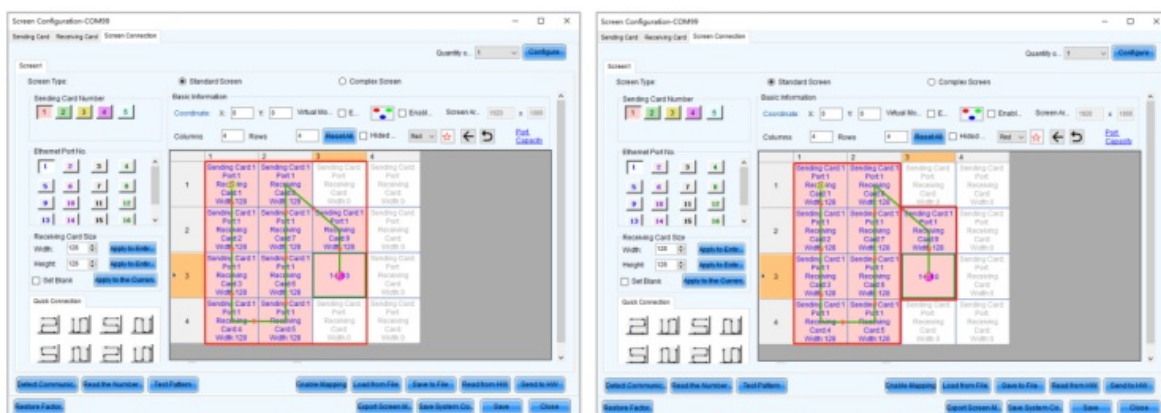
Screen Configuration-COM99

Sending Card Receiving Card Screen Connection

Quantity o... 1 Configure

Screen1

Screen Type: Standard Screen Complex Screen

Sending Card Number

1 2 3 4 5

Basic Information

Coordinate X: 0 Y: 0 Virtual Mo... E... Enabl... Screen Ar... 1920 x 1080

Columns 4 Rows 4 Reset All Hided... Red

Port Capacity

Ethernet Port No.

1 2 3 4
5 6 7 8
9 10 11 12
13 14 15 16

Receiving Card Size

Width 128 Apply to Entir...

Height 128 Apply to Entir...

Set Blank Apply to the Curren...

Quick Connection

| | 1 | 2 | 3 | 4 |
|---|---|---|---|---|
| 1 | Sending Card 1 Port 1 Receiving Card 1 Width 128 | Sending Card 1 Port 1 Receiving Card 8 Width 128 | Sending Card Port Receiving Card Width 0 | Sending Card Port Receiving Card Width 0 |
| 2 | Sending Card 1 Port 1 Receiving Card 2 Width 128 | Sending Card 1 Port 1 Receiving Card 7 Width 128 | Sending Card 1 Port 1 Receiving Card 9 Width 128 | Sending Card Port Receiving Card Width 0 |
| 3 | Sending Card 1 Port 1 Receiving Card 3 Width 128 | Sending Card 1 Port 1 Receiving Card 6 Width 128 | 1-1-10 | Sending Card Port Receiving Card Width 0 |
| 4 | Sending Card 1 Port 1 Receiving Card 4 Width 128 | Sending Card 1 Port 1 Receiving Card 5 Width 128 | Sending Card Port Receiving Card Width 0 | Sending Card Port Receiving Card Width 0 |

Detect Communic... Read the Number... Test Pattern... Enable Mapping Load from File Save to File Read from HW Send to HW

Restore Factor... Export Screen M... Save System Co... Save Close

Screen Configuration-COM99

Sending Card Receiving Card Screen Connection

Quantity o... 1 Configure

Screen1

Screen Type: Standard Screen Complex Screen

Sending Card Number

1 2 3 4 5

Basic Information

Coordinate X: 0 Y: 0 Virtual Mo... E... Enabl... Screen Ar... 1920 x 1080

Columns 4 Rows 4 Reset All Hided... Red

Port Capacity

Ethernet Port No.

1 2 3 4
5 6 7 8
9 10 11 12
13 14 15 16

Receiving Card Size

Width 128 Apply to Entir...

Height 128 Apply to Entir...

Set Blank Apply to the Curren...

Quick Connection

| | 1 | 2 | 3 | 4 |
|---|---|---|---|---|
| 1 | Sending Card 1 Port 1 Receiving Card 1 Width 128 | Sending Card 1 Port 1 Receiving Card 8 Width 128 | Sending Card Port Receiving Card Width 0 | Sending Card Port Receiving Card Width 0 |
| 2 | Sending Card 1 Port 1 Receiving Card 2 Width 128 | Sending Card 1 Port 1 Receiving Card 7 Width 128 | Sending Card 1 Port 1 Receiving Card 9 Width 128 | Sending Card Port Receiving Card Width 0 |
| 3 | Sending Card 1 Port 1 Receiving Card 3 Width 128 | Sending Card 1 Port 1 Receiving Card 6 Width 128 | 1-1-10 | Sending Card Port Receiving Card Width 0 |
| 4 | Sending Card 1 Port 1 Receiving Card 4 Width 128 | Sending Card 1 Port 1 Receiving Card 5 Width 128 | Sending Card Port Receiving Card Width 0 | Sending Card Port Receiving Card Width 0 |

Detect Communic... Read the Number... Test Pattern... Enable Mapping Load from File Save to File Read from HW Send to HW

Restore Factor... Export Screen M... Save System Co... Save Close